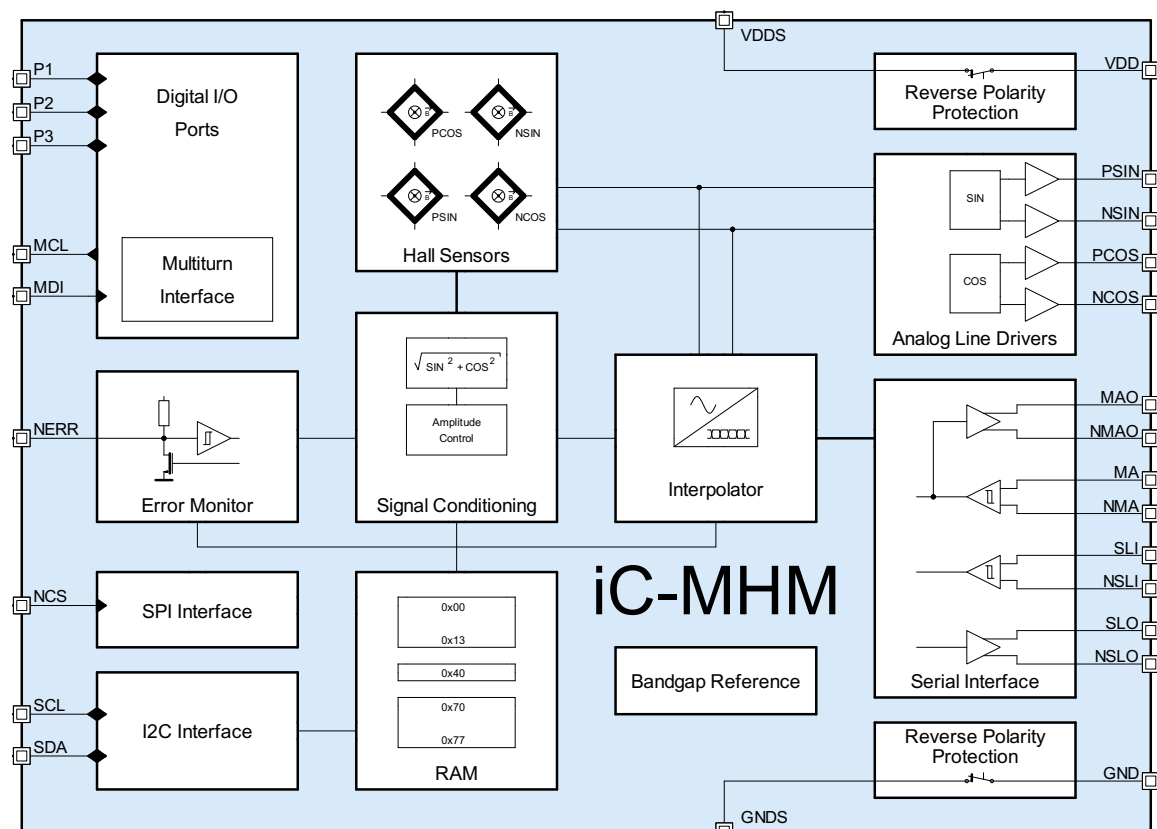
VDDS

P1
P2
P3
Digital I/O Ports

MCL
MDI
Multiturn Interface

PCOS NSIN PSIN NCOS
Hall Sensors

Reverse Polarity Protection
VDD

SIN
COS
PSIN
NSIN
PCOS
NCOS
Analog Line Drivers

NERR
Error Monitor

$\sqrt{SIN^2 + COS^2}$
Amplitude Control
Signal Conditioning

Interpolator

MAO
NMAO
MA
NMA
SLI
NSLI
SLO
NSLO
Serial Interface

NCS
SPI Interface

0x00
0x13
0x40
0x70
0x77
RAM

iC-MHM

Bandgap Reference

SCL
SDA
I2C Interface

Reverse Polarity Protection
GND

GNDS